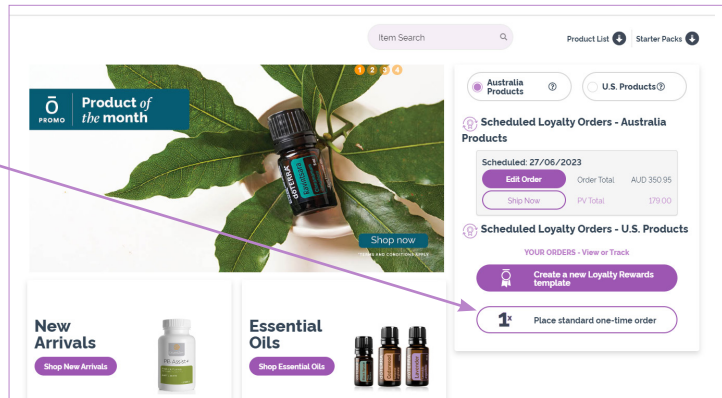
Item Search

Product List Starter Packs

1 2 3 4

PROMO Product of the month

Shop now

TERMS AND CONDITIONS APPLY

Australia Products

U.S. Products

Scheduled Loyalty Orders - Australia Products

Scheduled: 27/06/2023

Edit Order Order Total AUD 350.95

Ship Now PV Total 179.00

Scheduled Loyalty Orders - U.S. Products

YOUR ORDERS - View or Track

Create a new Loyalty Rewards template

1x Place standard one-time order

New Arrivals

Shop New Arrivals

Essential Oils

Shop Essential Oils